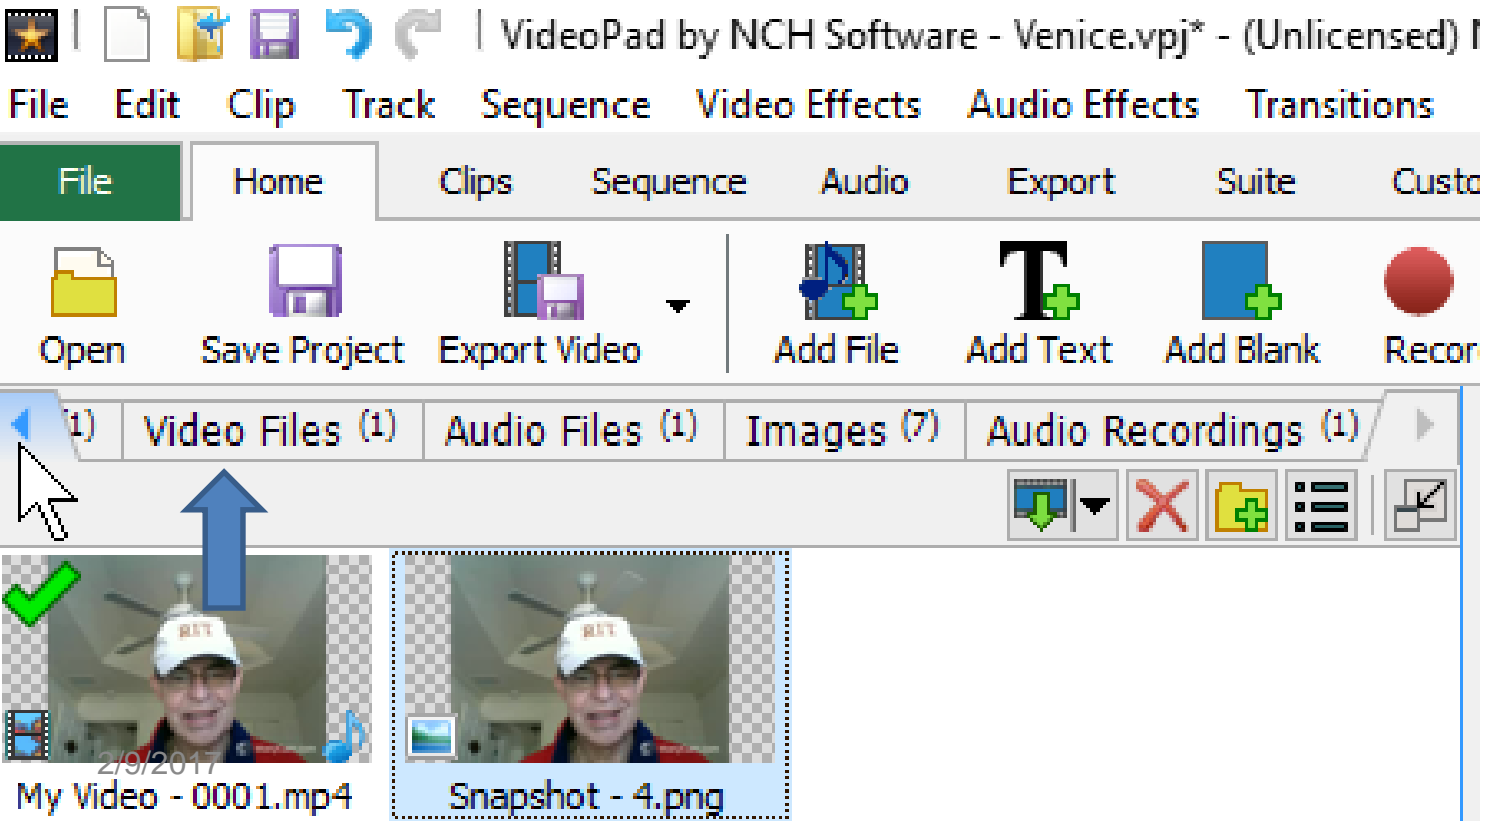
VideoPad by NCH Software - Venice.vpj* - (Unlicensed) N

File Edit Clip Track Sequence Video Effects Audio Effects Transitions

File Home Clips Sequence Audio Export Suite Custo

Open Save Project Export Video Add File Add Text Add Blank Recor

(1) Video Files (1) Audio Files (1) Images (7) Audio Recordings (1)

RIT

RIT

2/9/2017

My Video - 0001.mp4

Snapshot - 4.png